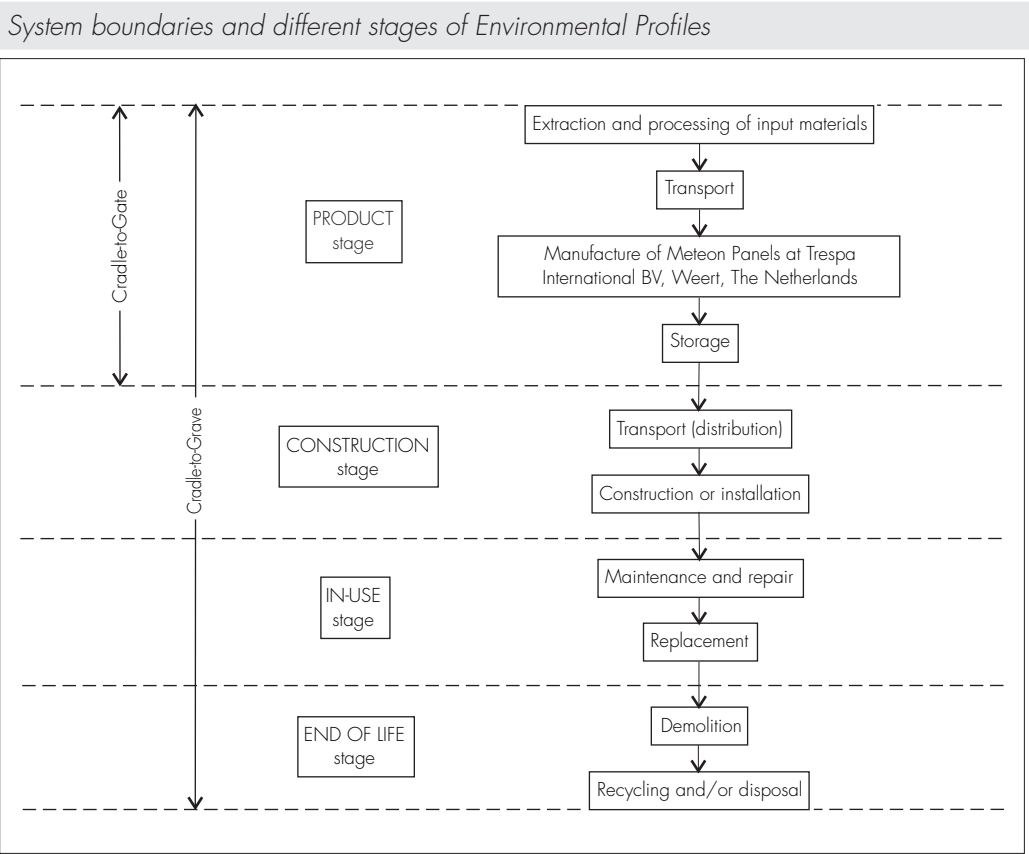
System boundaries and different stages of Environmental Profiles

Cradle-to-Gate

Cradle-to-Grave

PRODUCT stage

Extraction and processing of input materials

Transport

Manufacture of Meteon Panels at Trespa International BV, Weert, The Netherlands

Storage

CONSTRUCTION stage

Transport (distribution)

Construction or installation

IN-USE stage

Maintenance and repair

Replacement

END OF LIFE stage

Demolition

Recycling and/or disposal